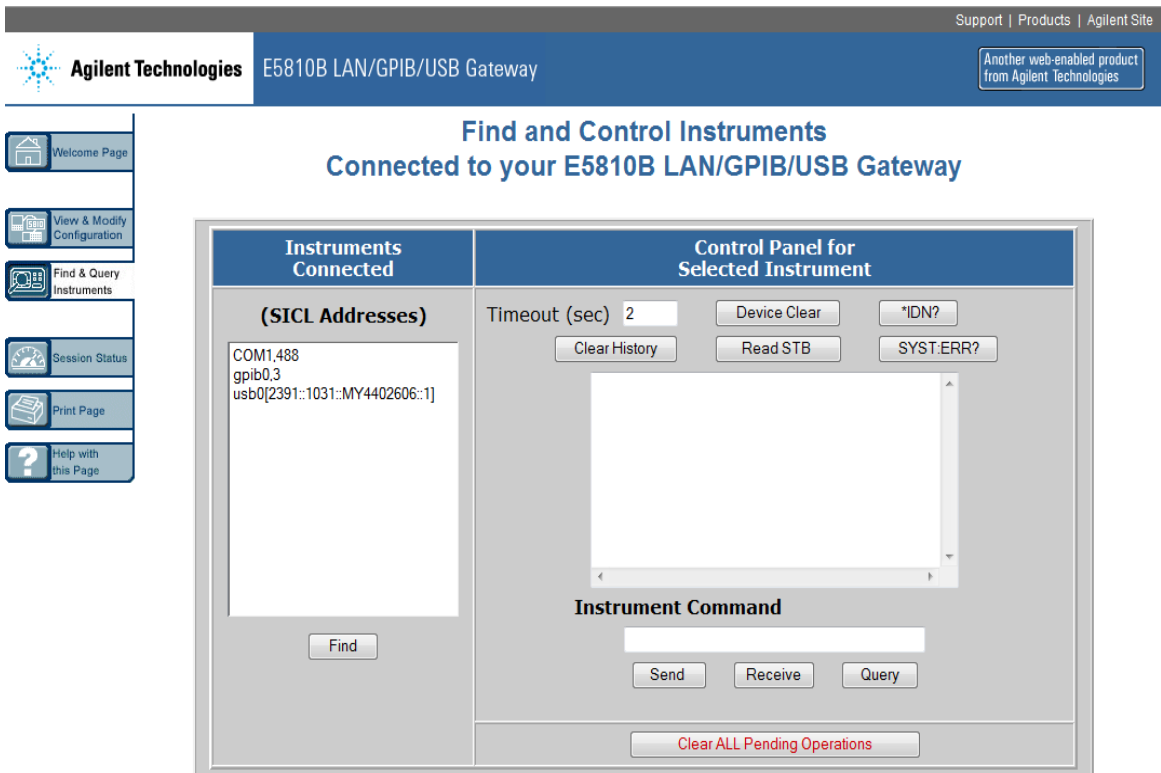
Support | Products | Agilent Site

Agilent Technologies

E5810B LAN/GPIB/USB Gateway

Another web-enabled product from Agilent Technologies

Welcome Page

View & Modify Configuration

Find & Query Instruments

Session Status

Print Page

Help with this Page

Find and Control Instruments
Connected to your E5810B LAN/GPIB/USB Gateway

| Instruments Connected | Control Panel for Selected Instrument |
|---|---|

(SICL Addresses)

COM1,488
gpib0,3
usb0[2391::1031::MY4402606::1]

Find

Timeout (sec) 2

Device Clear

*IDN?

Clear History

Read STB

SYST:ERR?

Instrument Command

Send

Receive

Query

Clear ALL Pending Operations